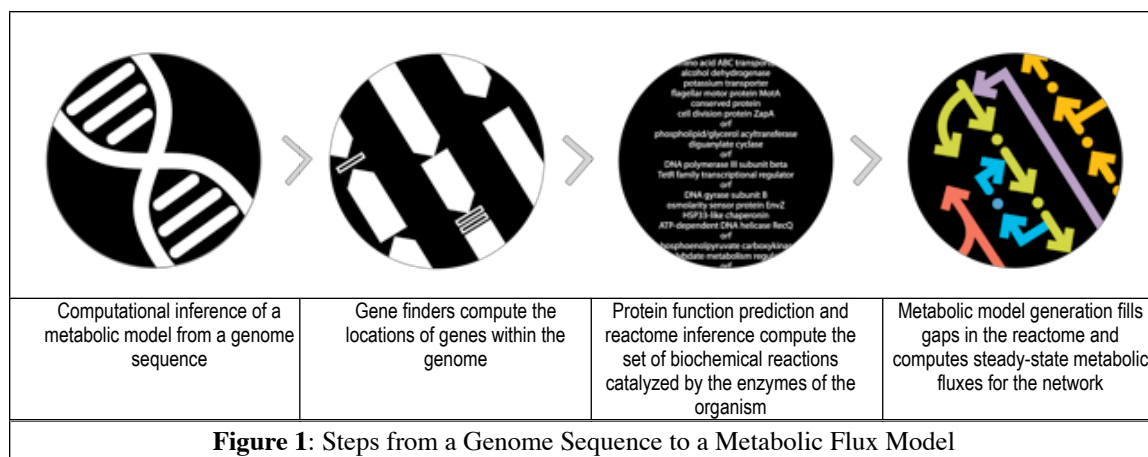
amino acid ABC transporter
alcohol dehydrogenase
potassium transporter
flagellar motor protein MotA
conserved protein
cell division protein ZapA
orf
phospholipid/glycerol acyltransferase
diguanylate cyclase
orf
DNA polymerase III subunit beta
TetR family transcriptional regulator
orf
DNA gyrase subunit B
osmolarity sensor protein EnvZ
HSP33-like chaperonin
ATP-dependent DNA helicase RecQ
orf
phosphoenolpyruvate carboxykinase
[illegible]bdate metabolism regul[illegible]
orf

| Computational inference of a metabolic model from a genome sequence | Gene finders compute the locations of genes within the genome | Protein function prediction and reactome inference compute the set of biochemical reactions catalyzed by the enzymes of the organism | Metabolic model generation fills gaps in the reactome and computes steady-state metabolic fluxes for the network |
|---|---|---|---|

**Figure 1**: Steps from a Genome Sequence to a Metabolic Flux Model